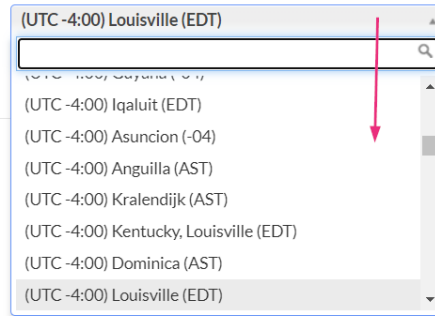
(UTC -4:00) Louisville (EDT)

(UTC -4:00) Guyana (-04)
(UTC -4:00) Iqaluit (EDT)
(UTC -4:00) Asuncion (-04)
(UTC -4:00) Anguilla (AST)
(UTC -4:00) Kralendijk (AST)
(UTC -4:00) Kentucky, Louisville (EDT)
(UTC -4:00) Dominica (AST)
(UTC -4:00) Louisville (EDT)